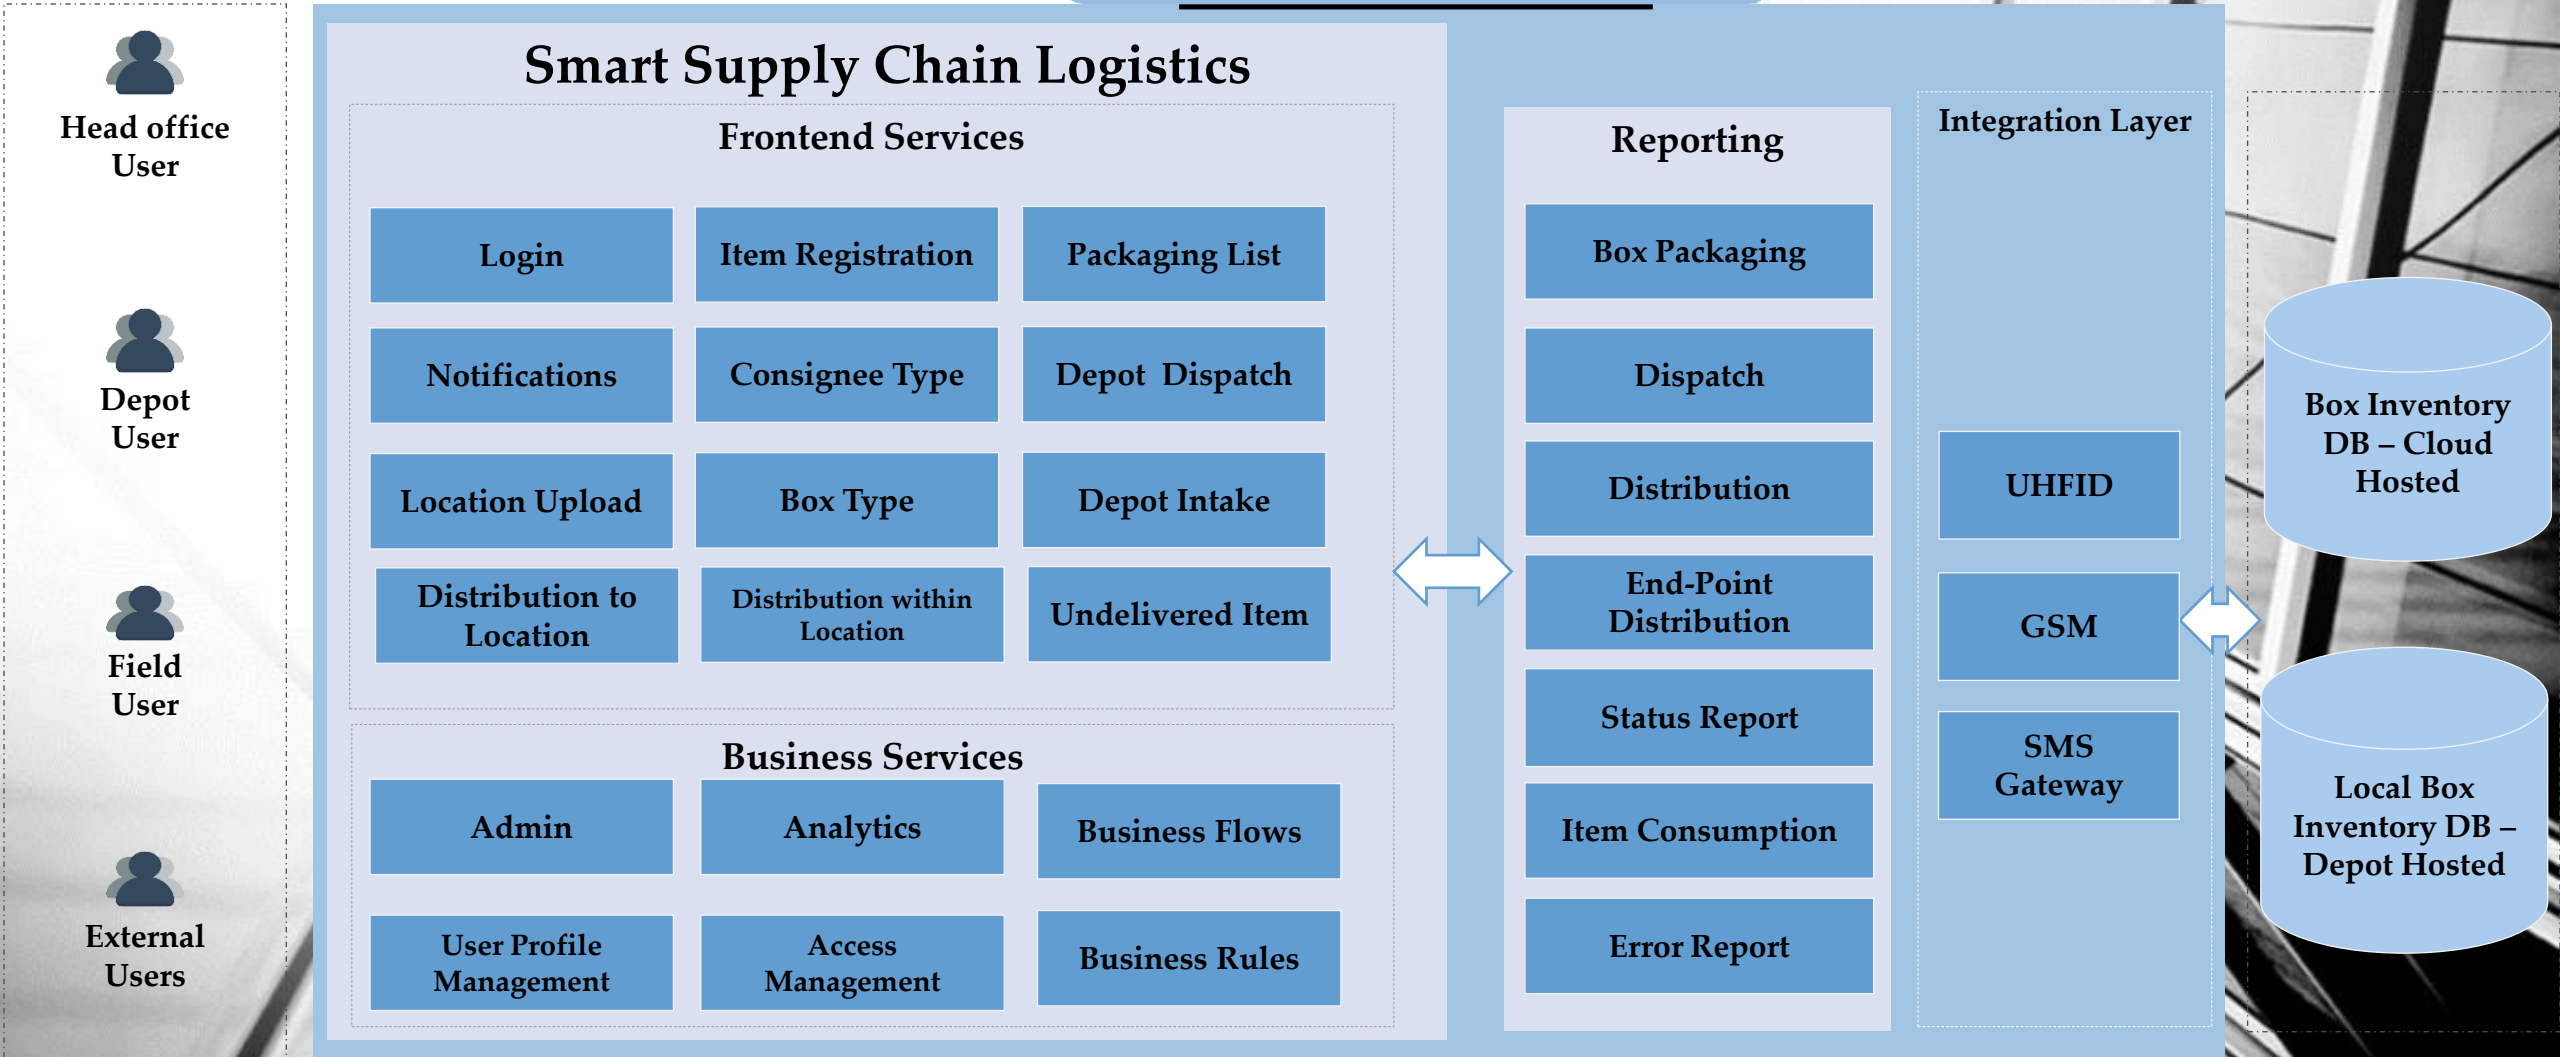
Head office User

Depot User

Field User

External Users

Smart Supply Chain Logistics

Frontend Services

Login

Item Registration

Packaging List

Notifications

Consignee Type

Depot Dispatch

Location Upload

Box Type

Depot Intake

Distribution to Location

Distribution within Location

Undelivered Item

Business Services

Admin

Analytics

Business Flows

User Profile Management

Access Management

Business Rules

Reporting

Box Packaging

Dispatch

Distribution

End-Point Distribution

Status Report

Item Consumption

Error Report

Integration Layer

UHFID

GSM

SMS Gateway

Box Inventory DB – Cloud Hosted

Local Box Inventory DB – Depot Hosted